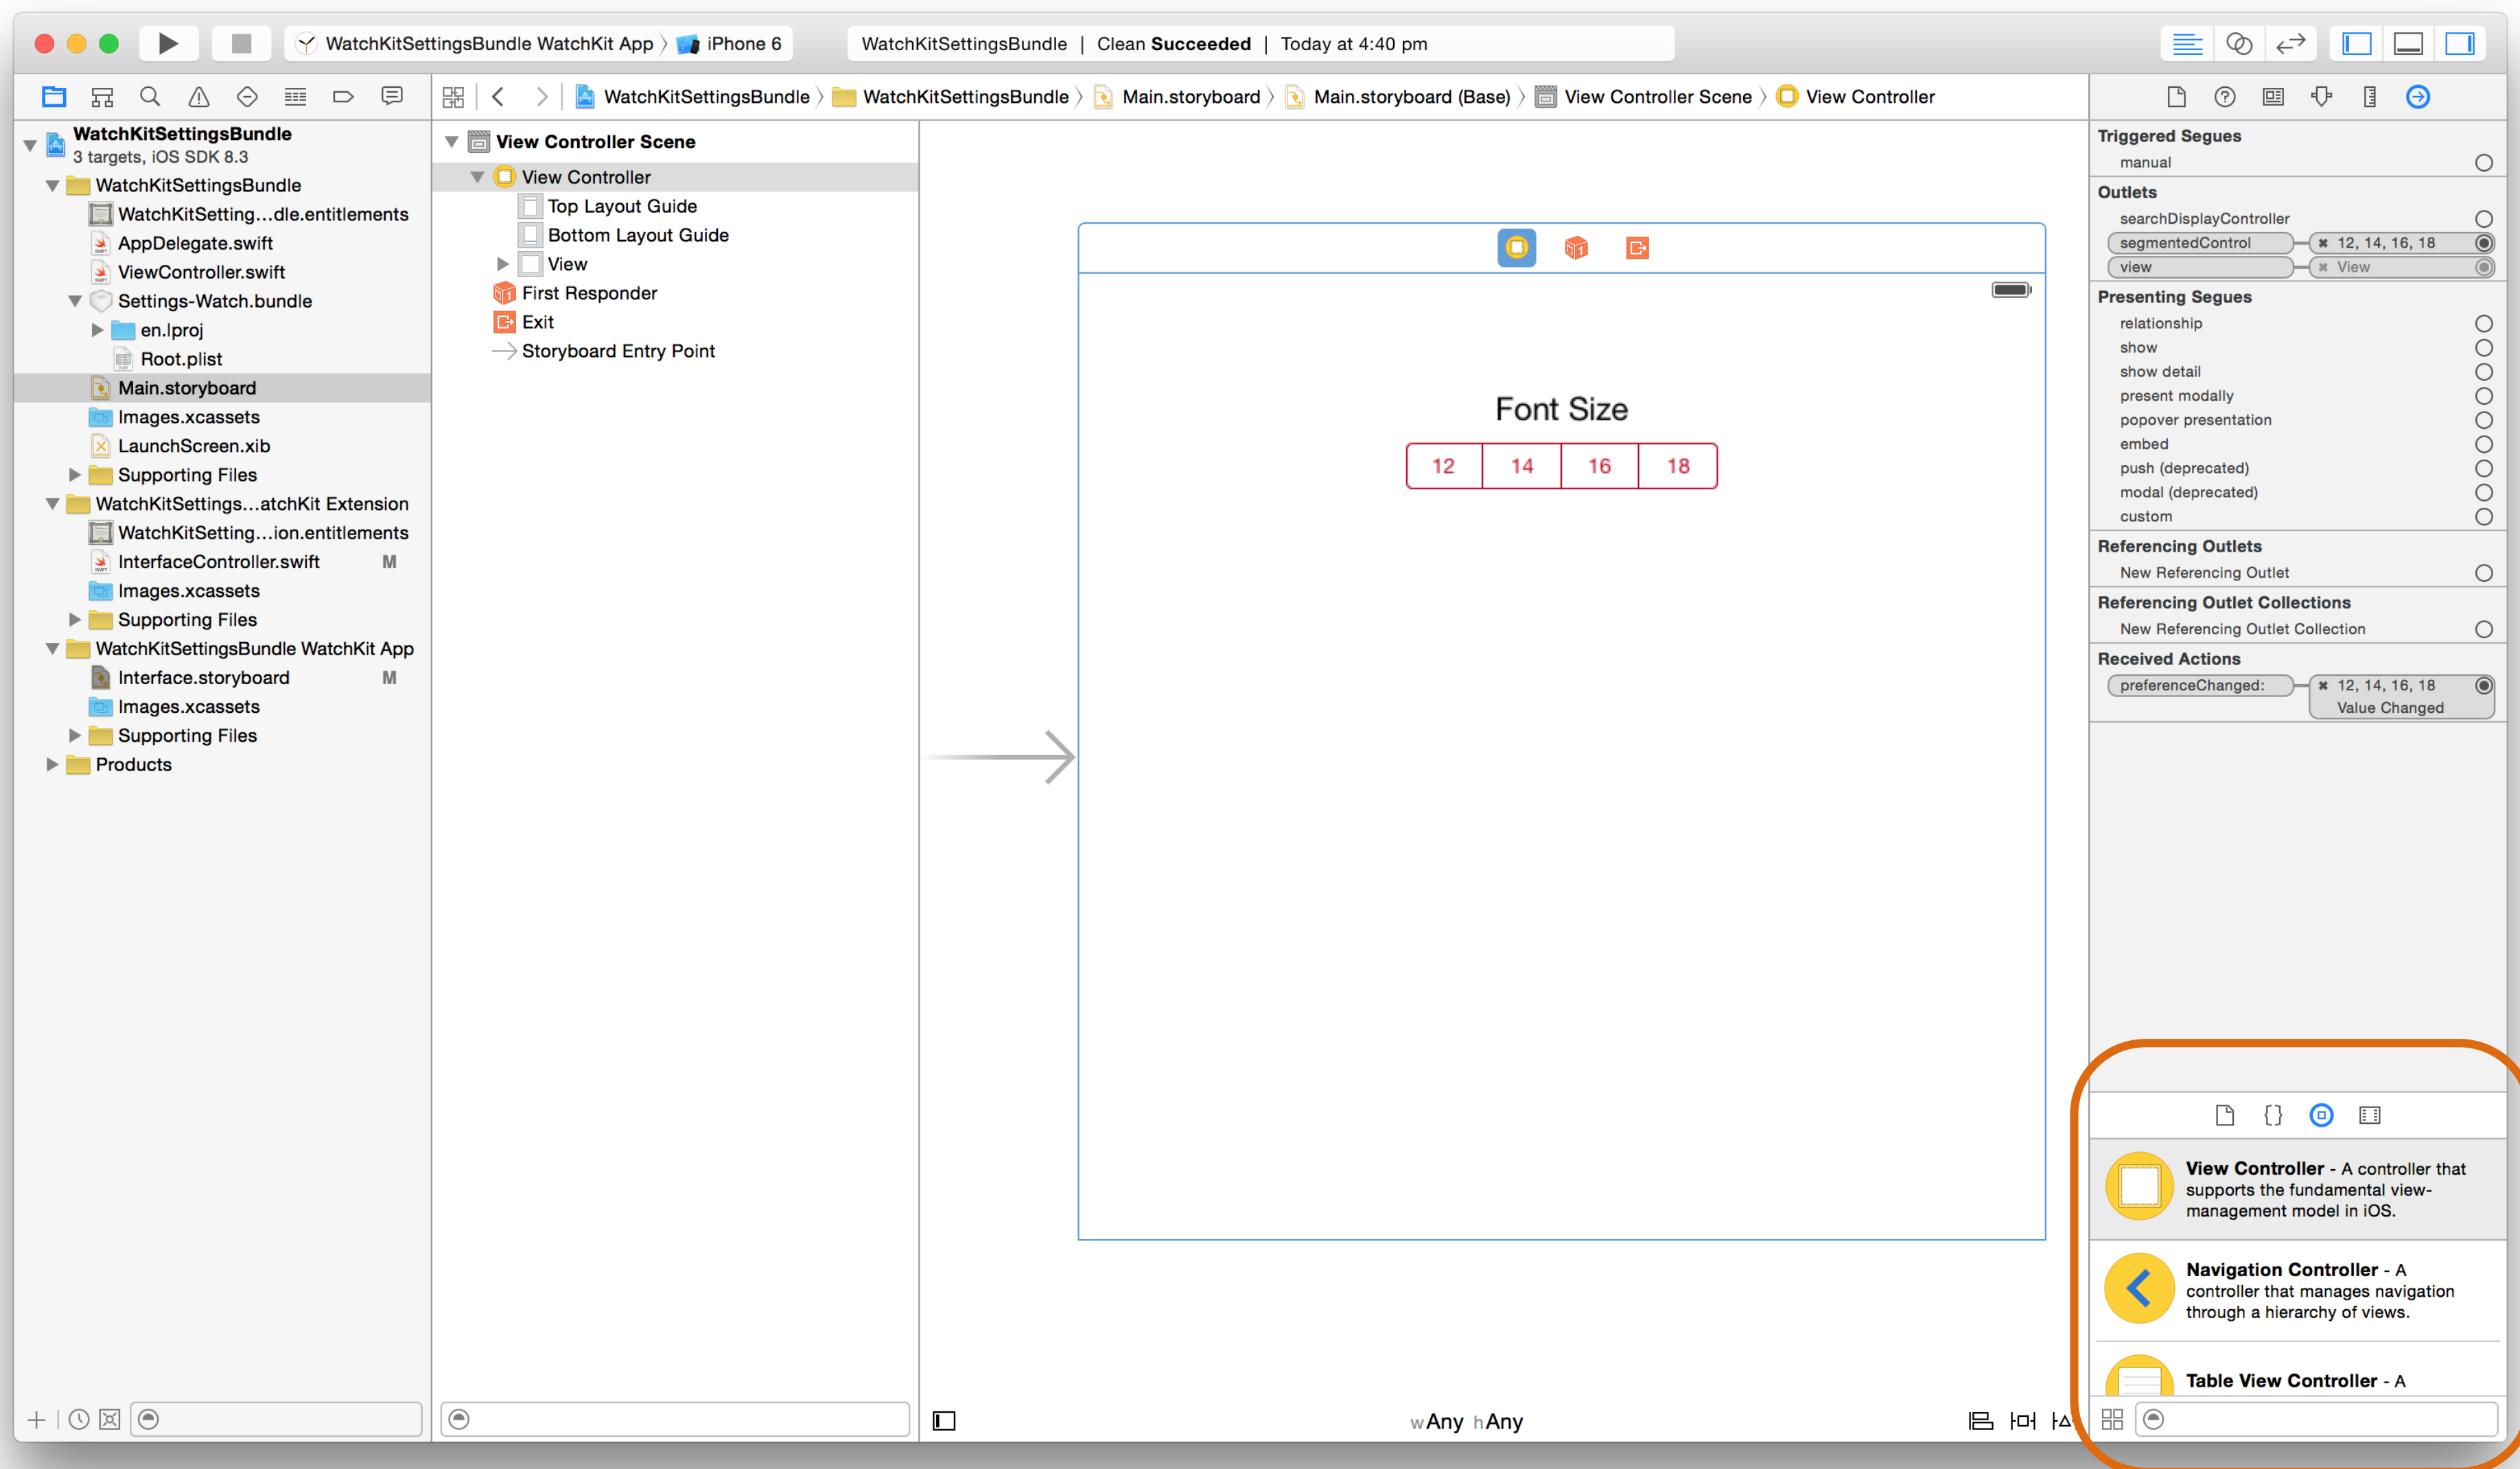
WatchKitSettingsBundle WatchKit App 〉 iPhone 6

WatchKitSettingsBundle | Clean Succeeded | Today at 4:40 pm

WatchKitSettingsBundle 〉 WatchKitSettingsBundle 〉 Main.storyboard 〉 Main.storyboard (Base) 〉 View Controller Scene 〉 View Controller

WatchKitSettingsBundle
3 targets, iOS SDK 8.3
WatchKitSettingsBundle
WatchKitSetting...dle.entitlements
AppDelegate.swift
ViewController.swift
Settings-Watch.bundle
en.lproj
Root.plist
Main.storyboard
Images.xcassets
LaunchScreen.xib
Supporting Files
WatchKitSettings...atchKit Extension
WatchKitSetting...ion.entitlements
InterfaceController.swift M
Images.xcassets
Supporting Files
WatchKitSettingsBundle WatchKit App
Interface.storyboard M
Images.xcassets
Supporting Files
Products

View Controller Scene
View Controller
Top Layout Guide
Bottom Layout Guide
View
First Responder
Exit
Storyboard Entry Point

Font Size

| 12 | 14 | 16 | 18 |
|---|---|---|---|

wAny hAny

Triggered Segues
manual
Outlets
searchDisplayController
segmentedControl — 12, 14, 16, 18
view — View
Presenting Segues
relationship
show
show detail
present modally
popover presentation
embed
push (deprecated)
modal (deprecated)
custom
Referencing Outlets
New Referencing Outlet
Referencing Outlet Collections
New Referencing Outlet Collection
Received Actions
preferenceChanged: — 12, 14, 16, 18 Value Changed

View Controller - A controller that supports the fundamental view-management model in iOS.

Navigation Controller - A controller that manages navigation through a hierarchy of views.

Table View Controller - A